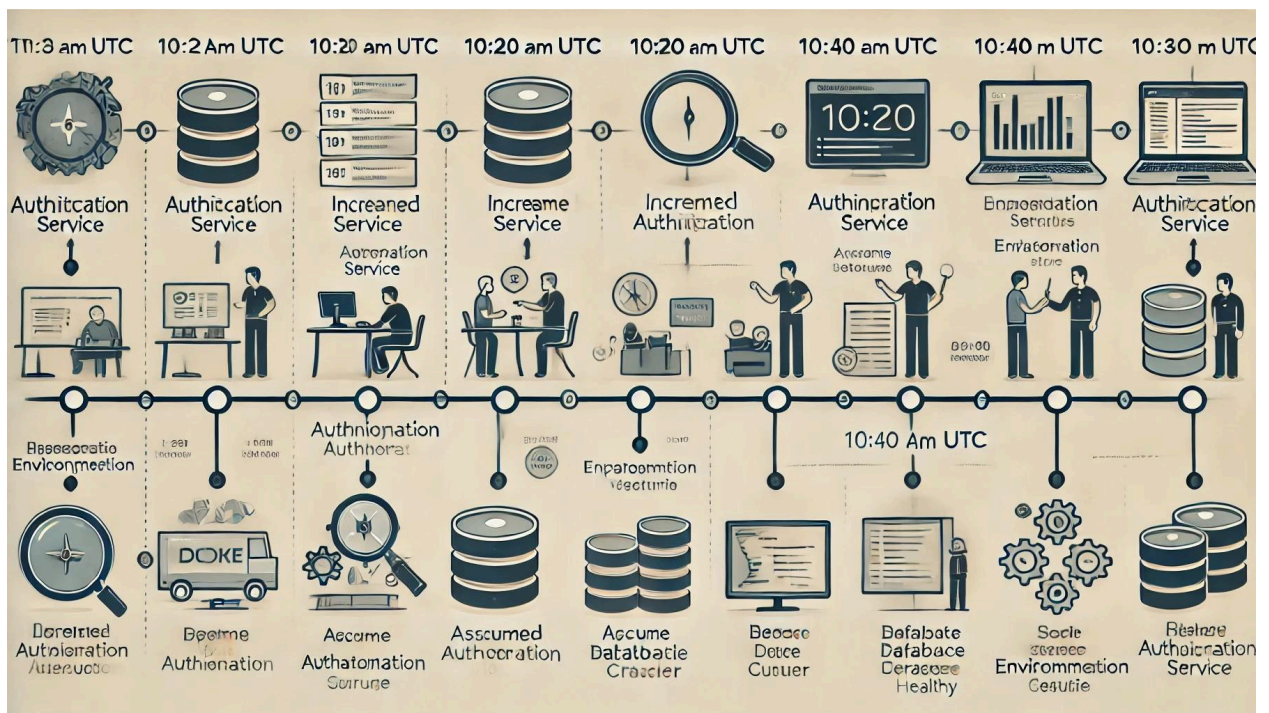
11:3 am UTC 10:2 Am UTC 10:20 am UTC 10:20 am UTC 10:20 am UTC 10:40 am UTC 10:40 m UTC 10:30 m UTC

10:20

Authitcation Service
Authication Service
Increaned Service
Increame Service
Incremed Authinration
Authinpration Service
Ennoaddation Seruturs
Authication Service

Aoronation Service
Aecrome Beforurae
Envatoration

Beseccotio Environmeation
Authinomation Authhorat
Enpatoomtion Vecturio
10:40 Am UTC

DOKE

Doreiried Authinoration Aureuouo
Beodme Authionation
Aecume Authatomation Surrune
Assumed Authocration
Aecume Databatbaie Craccier
Beoace Deuce Cuouer
Defabate Dafabace Deracece Healthy
Socle Environmation Cesutie
Bealane Authoicration Service